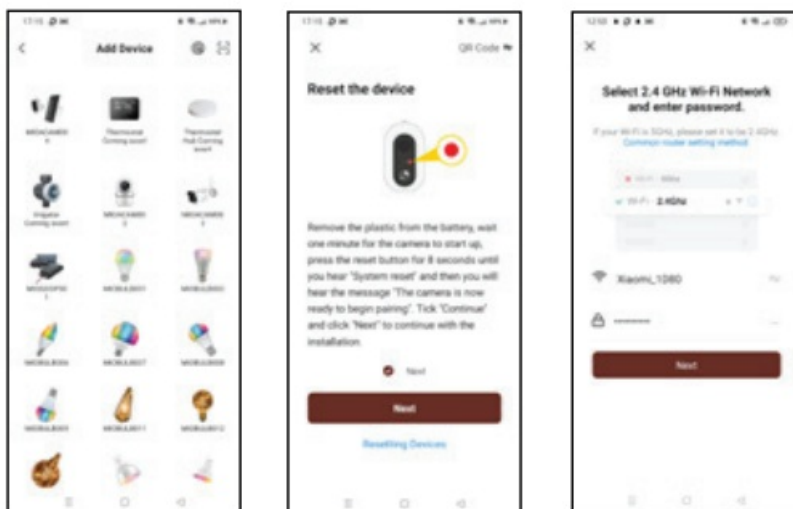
Add Device

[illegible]

Thermostat Coming soon!

Thermostat Hub Coming soon!

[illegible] Coming soon!

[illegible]

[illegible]

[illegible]

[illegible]

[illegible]

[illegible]

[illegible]

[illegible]

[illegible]

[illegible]

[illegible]

QR Code

Reset the device

Remove the plastic from the battery, wait one minute for the camera to start up, press the reset button for 8 seconds until you hear "System reset" and then you will hear the message "The camera is now ready to begin pairing". Tick "Continue" and click "Next" to continue with the installation.

Next

Next

Resetting Devices

Select 2.4 GHz Wi-Fi Network and enter password.

If your Wi-Fi is 5GHz, please set it to be 2.4GHz. Common router setting method

Wi-Fi - 5GHz

Wi-Fi - 2.4GHz

Xiaomi_1080

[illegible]

Next